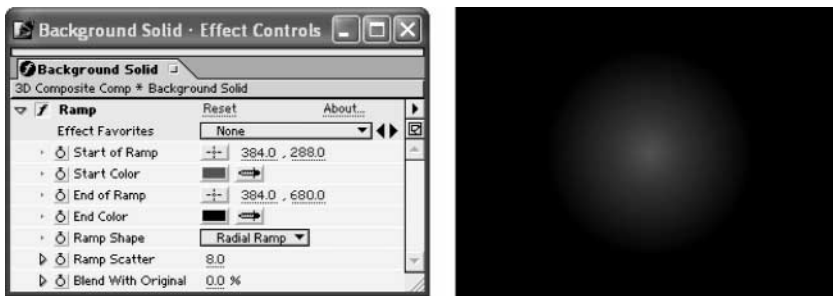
Background Solid · Effect Controls

Background Solid

3D Composite Comp * Background Solid

| | | |
|---|---|---|
| Ramp | Reset | About... |
| Effect Favorites | None | |
| Start of Ramp | 384.0 , 288.0 | |
| Start Color | | |
| End of Ramp | 384.0 , 680.0 | |
| End Color | | |
| Ramp Shape | Radial Ramp | |
| Ramp Scatter | 8.0 | |
| Blend With Original | 0.0 % | |